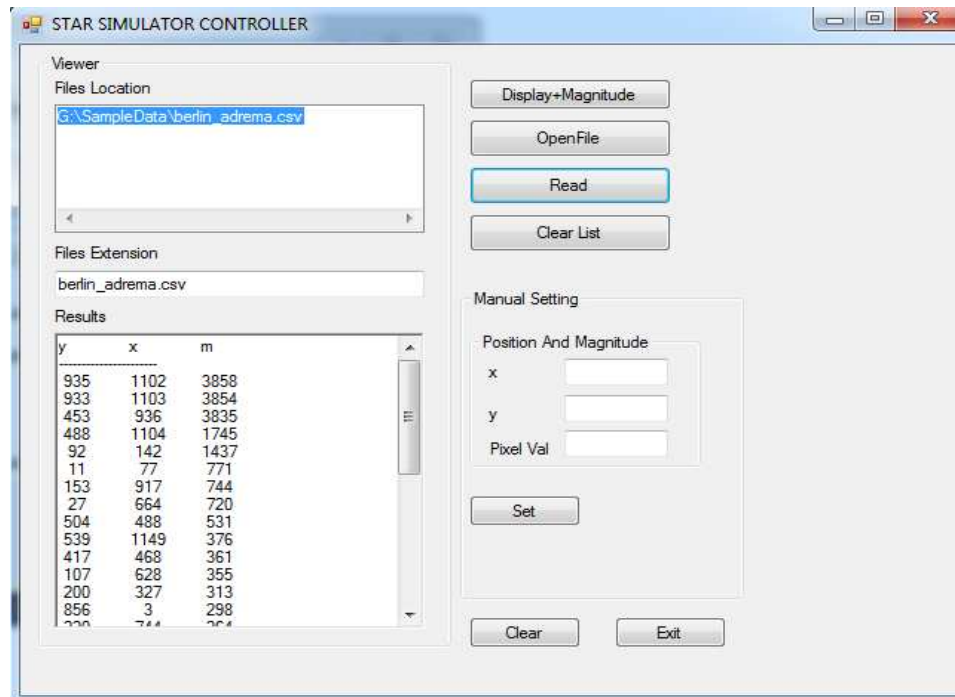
STAR SIMULATOR CONTROLLER

Viewer
Files Location
G:\SampleData\berlin_adrema.csv

Files Extension
berlin_adrema.csv

Results

| y | x | m |
|---|---|---|
| 935 | 1102 | 3858 |
| 933 | 1103 | 3854 |
| 453 | 936 | 3835 |
| 488 | 1104 | 1745 |
| 92 | 142 | 1437 |
| 11 | 77 | 771 |
| 153 | 917 | 744 |
| 27 | 664 | 720 |
| 504 | 488 | 531 |
| 539 | 1149 | 376 |
| 417 | 468 | 361 |
| 107 | 628 | 355 |
| 200 | 327 | 313 |
| 856 | 3 | 298 |
| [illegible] | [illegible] | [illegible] |

Display+Magnitude
OpenFile
Read
Clear List

Manual Setting
Position And Magnitude
x
y
Pixel Val

Set

Clear
Exit